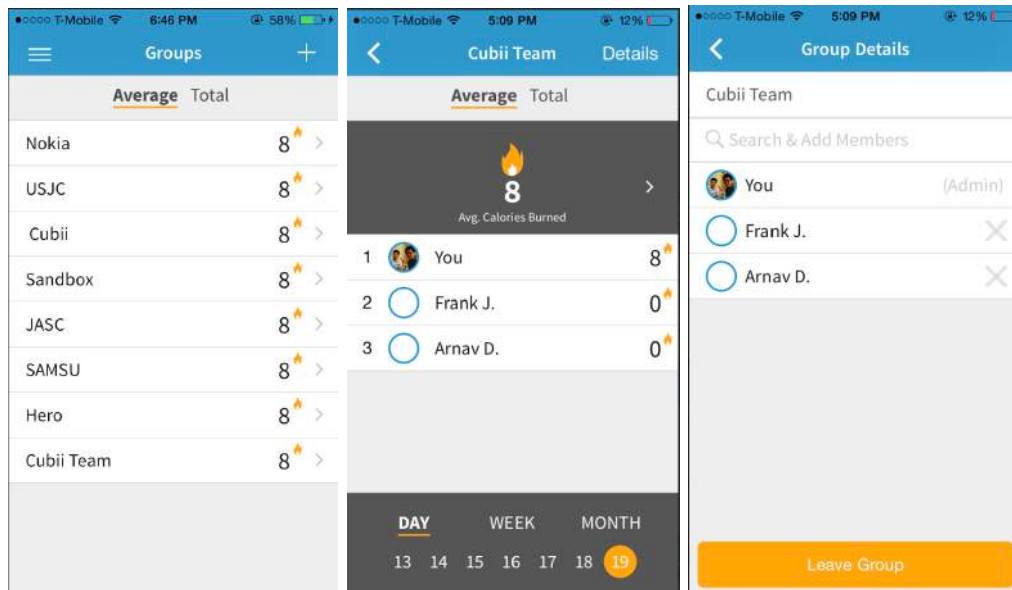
●○○○○ T-Mobile 6:46 PM 58%

Groups +

Average Total

Nokia 8 >
USJC 8 >
Cubii 8 >
Sandbox 8 >
JASC 8 >
SAMSU 8 >
Hero 8 >
Cubii Team 8 >

●○○○○ T-Mobile 5:09 PM 12%

< Cubii Team Details

Average Total

8
Avg. Calories Burned >

1 You 8
2 Frank J. 0
3 Arnav D. 0

DAY WEEK MONTH

13 14 15 16 17 18 19

●○○○○ T-Mobile 5:09 PM 12%

< Group Details

Cubii Team

Search & Add Members

You (Admin)
Frank J.
Arnav D.

Leave Group